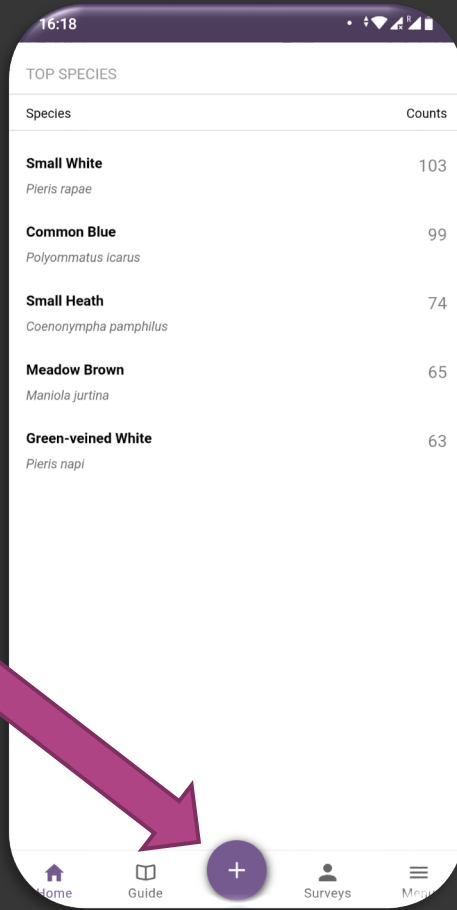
16:18

TOP SPECIES

| Species | Counts |
|---|---|
| **Small White** *Pieris rapae* | 103 |
| **Common Blue** *Polyommatus icarus* | 99 |
| **Small Heath** *Coenonympha pamphilus* | 74 |
| **Meadow Brown** *Maniola jurtina* | 65 |
| **Green-veined White** *Pieris napi* | 63 |

Home Guide + Surveys Menu